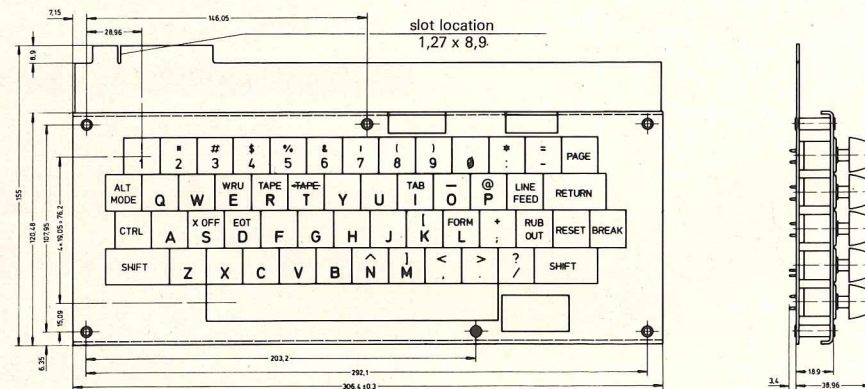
7.15
28.96
146.05
slot location
1,27 x 8,9

8.9
155
120.48
107.95
4 x 19.05 = 76.2
15.09
6.35

1
" 2
# 3
$ 4
% 5
& 6
' 7
( 8
) 9
0
* :
= -
PAGE

ALT MODE
Q
W
WRU E
TAPE R
~~TAPE~~ T
Y
U
TAB I
— O
@ P
LINE FEED
RETURN

CTRL
A
X OFF S
EOT D
F
G
H
J
[ K
FORM L
+ ;
RUB OUT
RESET
BREAK

SHIFT
Z
X
C
V
B
^ N
] M
< ,
> .
? /
SHIFT

203.2
292.1
306.4 ± 0.3

3.4
18.9
38.96